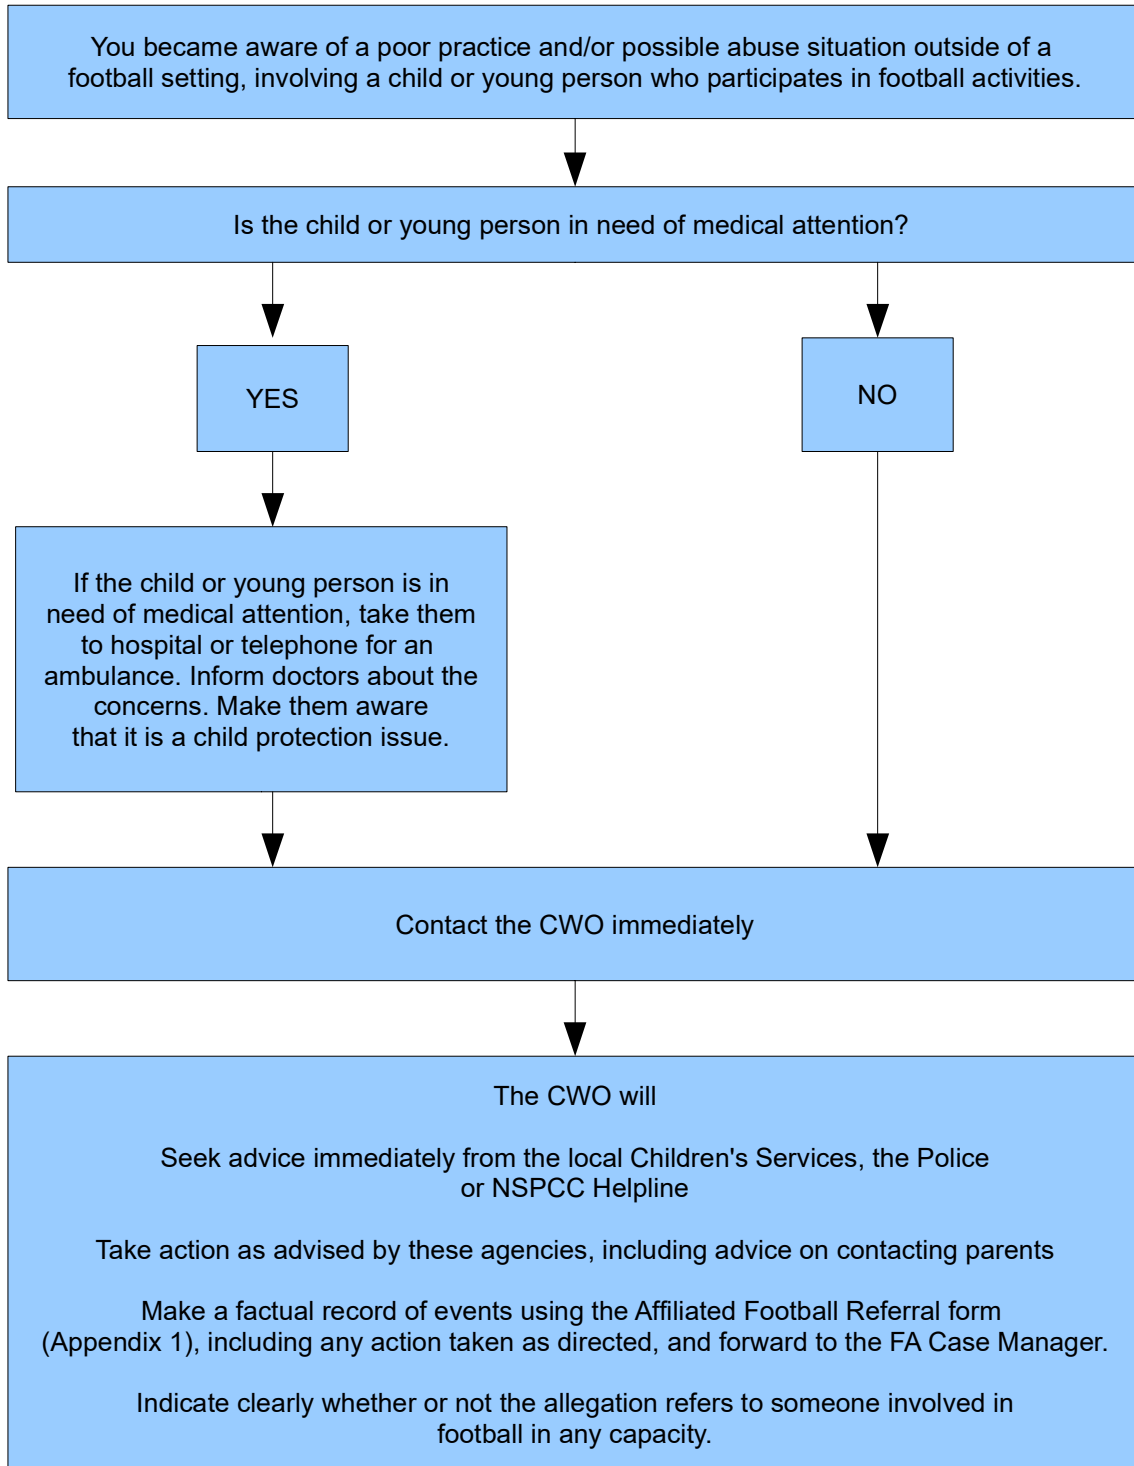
You became aware of a poor practice and/or possible abuse situation outside of a football setting, involving a child or young person who participates in football activities.

Is the child or young person in need of medical attention?

YES

NO

If the child or young person is in need of medical attention, take them to hospital or telephone for an ambulance. Inform doctors about the concerns. Make them aware that it is a child protection issue.

Contact the CWO immediately

The CWO will

Seek advice immediately from the local Children's Services, the Police or NSPCC Helpline

Take action as advised by these agencies, including advice on contacting parents

Make a factual record of events using the Affiliated Football Referral form (Appendix 1), including any action taken as directed, and forward to the FA Case Manager.

Indicate clearly whether or not the allegation refers to someone involved in football in any capacity.